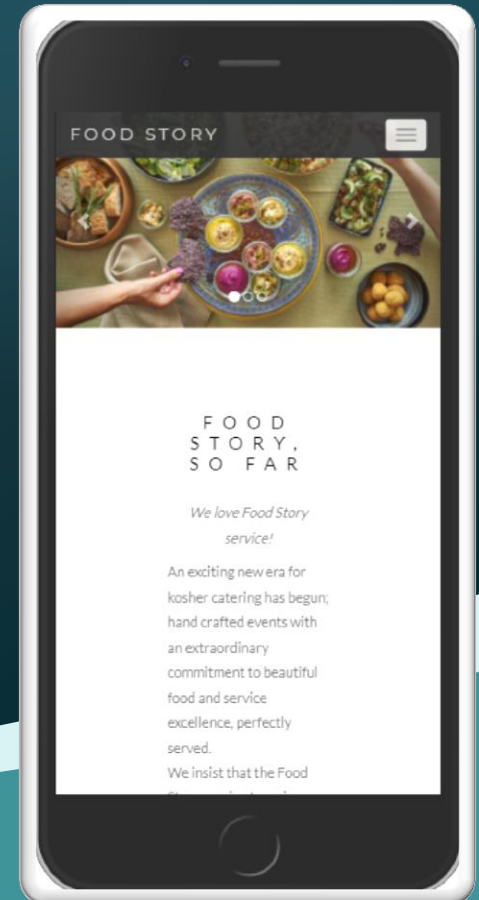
FOOD STORY

FOOD STORY, SO FAR

We love Food Story service!

An exciting new era for kosher catering has begun; hand crafted events with an extraordinary commitment to beautiful food and service excellence, perfectly served.
We insist that the Food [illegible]